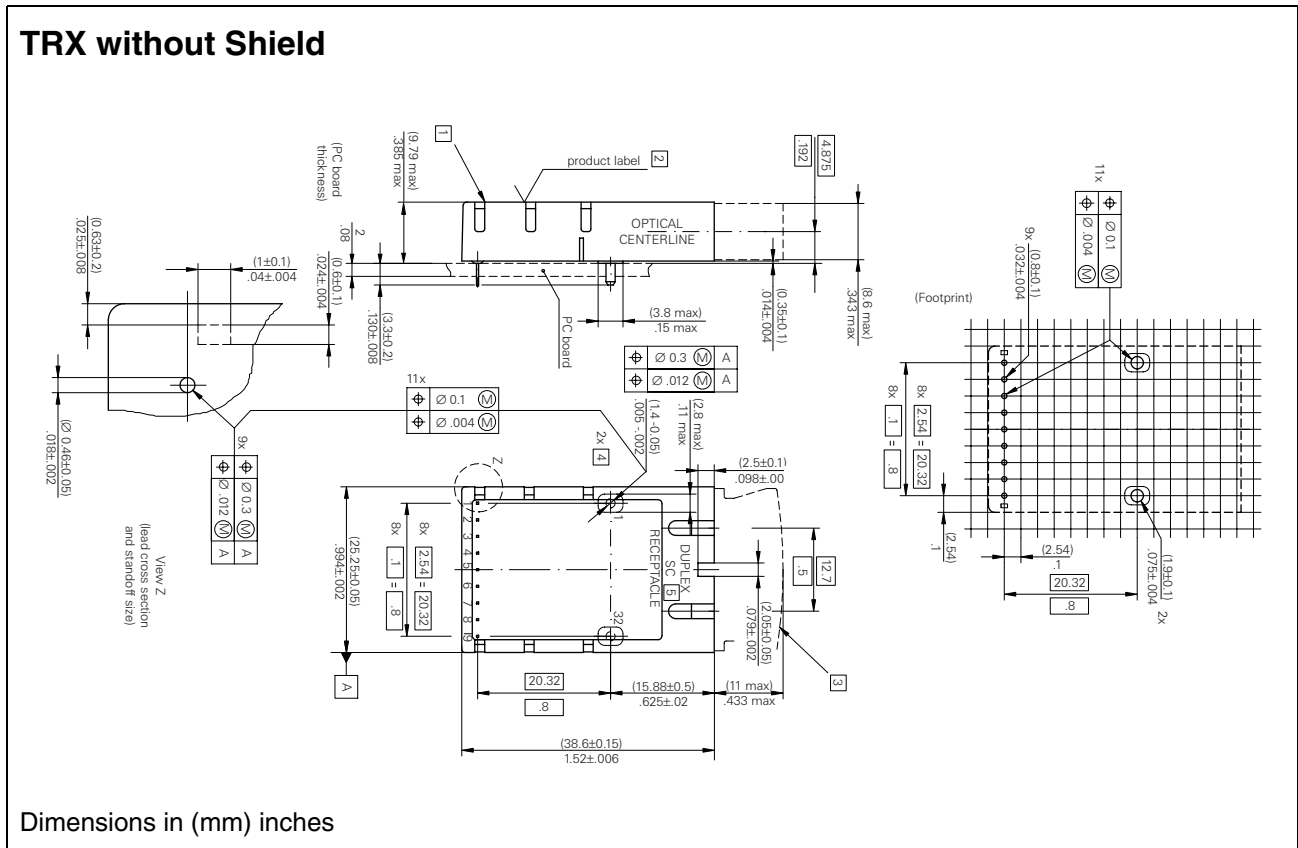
TRX without Shield

1
product label 2
(9.79 max)
.385 max
(PC board thickness)
4.875
.192
11x
⌖ Ø 0.1 Ⓜ
⌖ Ø .004 Ⓜ
(0.63±0.2)
.025±.008
2
.08
(0.6±0.1)
.024±.004
(1±0.1)
.04±.004
OPTICAL CENTERLINE
(0.35±0.1)
.014±.004
(8.6 max)
.343 max
9x
(0.8±0.1)
.032±.004
(Footprint)
(3.3±0.2)
.130±.008
PC board
(3.8 max)
.15 max
⌖ Ø 0.3 Ⓜ A
⌖ Ø .012 Ⓜ A
11x
⌖ Ø 0.1 Ⓜ
⌖ Ø .004 Ⓜ
(Ø 0.46±0.05)
.018±.002
9x
⌖ Ø 0.3 Ⓜ A
⌖ Ø .012 Ⓜ A
View Z
(lead cross section and standoff size)
2x 4
(1.4 -0.05)
.005 -.002
(2.8 max)
.11 max
(2.5±0.1)
.098±.00
Z
(25.25±0.05)
.994±.002
8x
.1
=
.8
8x
2.54
=
20.32
1 2 3 4 5 6 7 8 9
1
32
DUPLEX SC 5 RECEPTACLE
.5
12.7
(2.05±0.05)
.079±.002
8x
.1
=
.8
8x
2.54
=
20.32
(2.54)
.1
(2.54)
.1
20.32
.8
(1.9±0.1)
.075±.004 2x
A
20.32
.8
(15.88±0.5)
.625±.02
(11 max)
.433 max
3
(38.6±0.15)
1.52±.006

Dimensions in (mm) inches